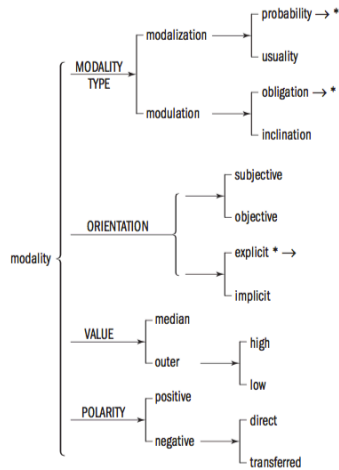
modality

MODALITY TYPE
modalization
probability → *
usuality
modulation
obligation → *
inclination

ORIENTATION
subjective
objective
explicit * →
implicit

VALUE
median
outer
high
low

POLARITY
positive
negative
direct
transferred